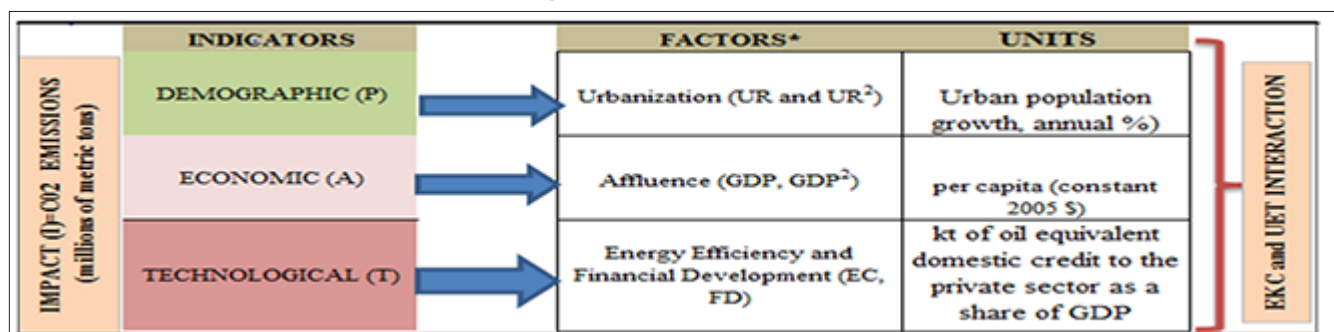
IMPACT (I)=CO2 EMISSIONS (millions of metric tons)

| INDICATORS |
|---|
| DEMOGRAPHIC (P) |
| ECONOMIC (A) |
| TECHNOLOGICAL (T) |

| FACTORS* | UNITS |
|---|---|
| Urbanization (UR and UR$^2$) | Urban population growth, annual %) |
| Affluence (GDP, GDP$^2$) | per capita (constant 2005 $) |
| Energy Efficiency and Financial Development (EC, FD) | kt of oil equivalent domestic credit to the private sector as a share of GDP |

EKC and UET INTERACTION